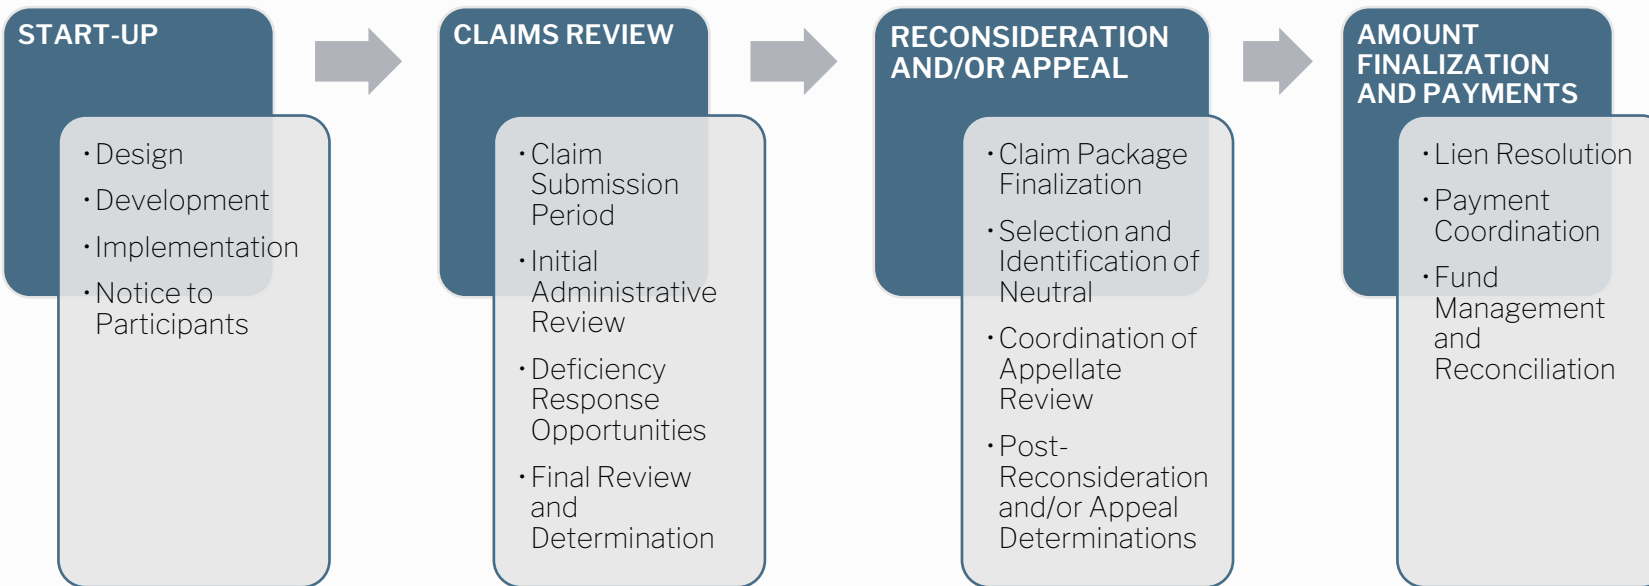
START-UP

• Design
• Development
• Implementation
• Notice to Participants

CLAIMS REVIEW

• Claim Submission Period
• Initial Administrative Review
• Deficiency Response Opportunities
• Final Review and Determination

RECONSIDERATION AND/OR APPEAL

• Claim Package Finalization
• Selection and Identification of Neutral
• Coordination of Appellate Review
• Post-Reconsideration and/or Appeal Determinations

AMOUNT FINALIZATION AND PAYMENTS

• Lien Resolution
• Payment Coordination
• Fund Management and Reconciliation